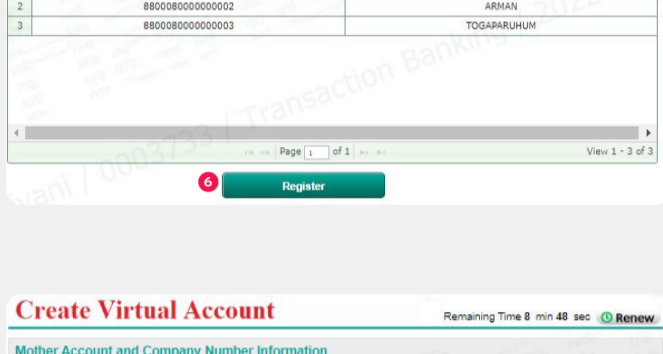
| 2 | 8800080000000002 | ARMAN |
|---|---|---|
| 3 | 8800080000000003 | TOGAPARUHUM |

Page 1 of 1

View 1 - 3 of 3

vani / 0003733 / Transaction Banking 2022

6

Register

Create Virtual Account

Remaining Time 8 min 48 sec Renew

Mother Account and Company Number Information